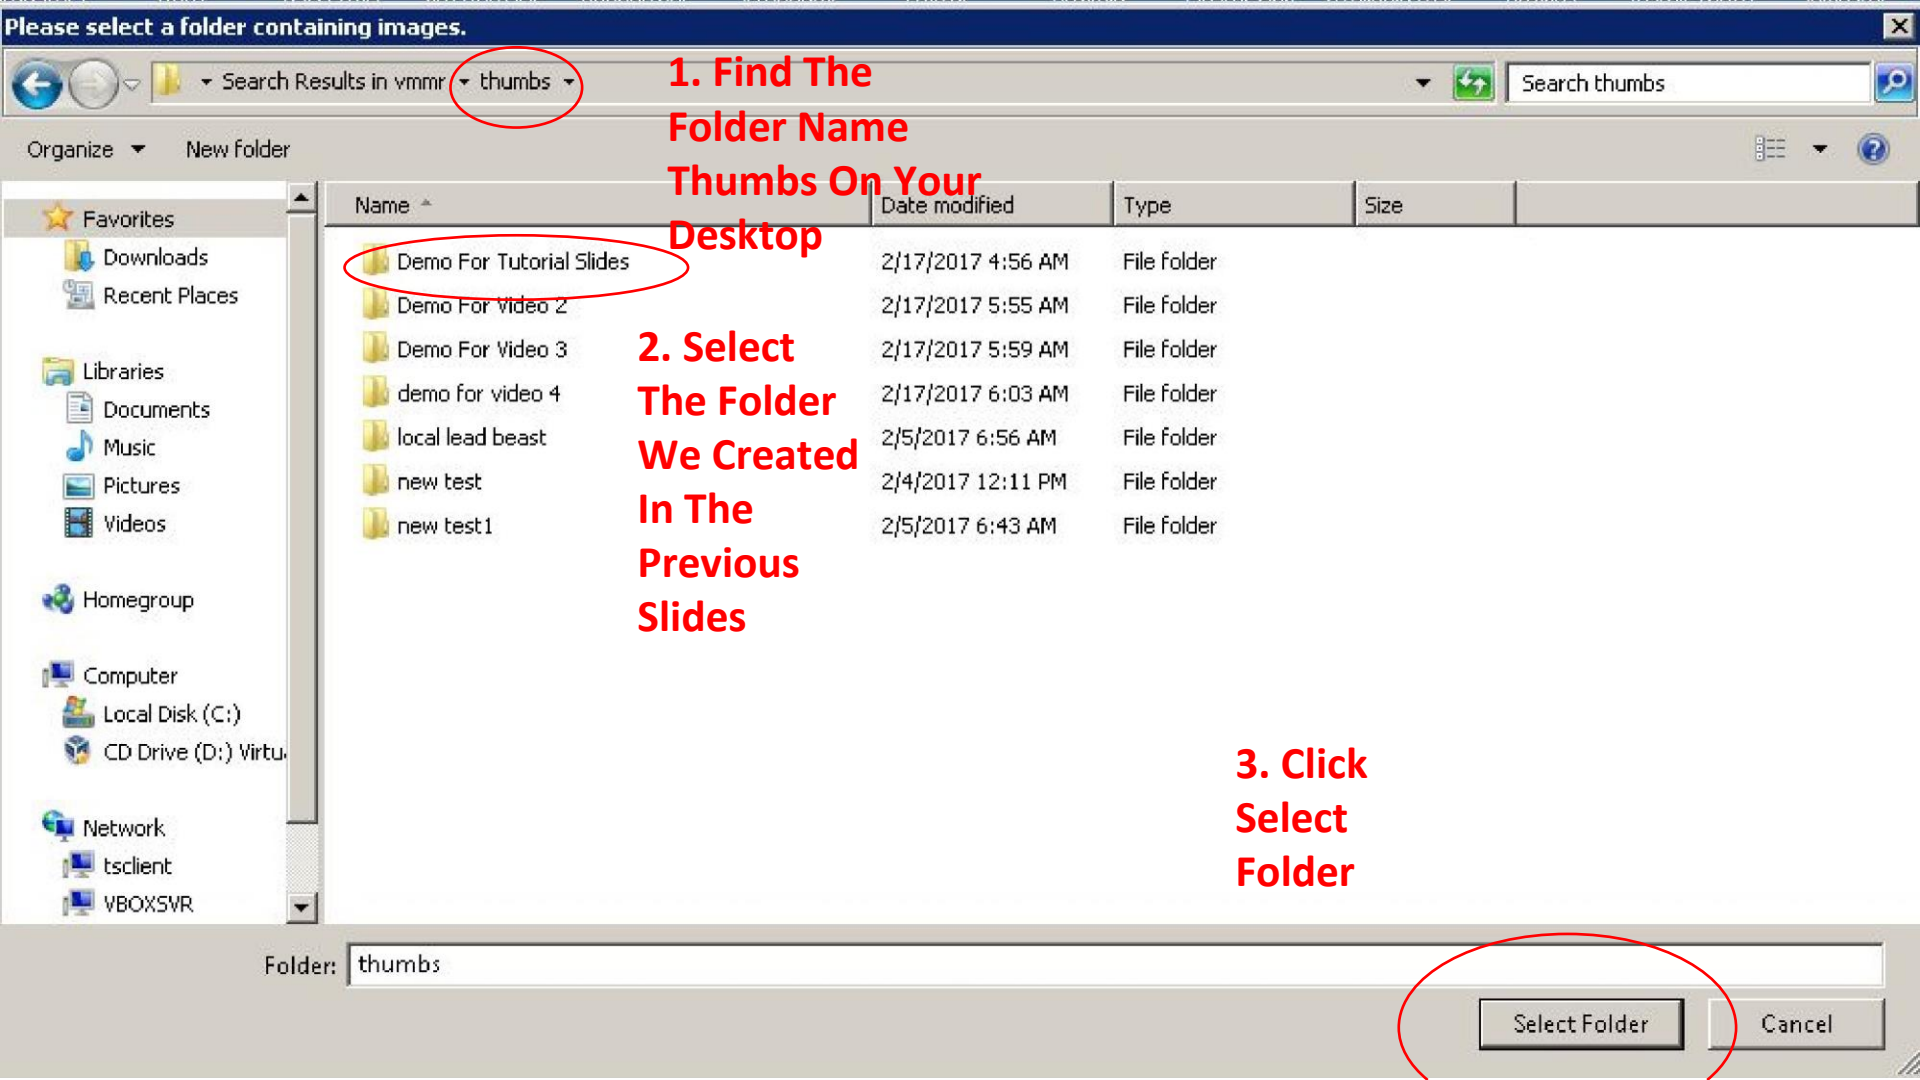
Please select a folder containing images.

Search Results in vmmr ▸ thumbs ▸

Search thumbs

Organize ▾ New folder

1. Find The Folder Name Thumbs On Your Desktop

Favorites
Downloads
Recent Places

Libraries
Documents
Music
Pictures
Videos

Homegroup

Computer
Local Disk (C:)
CD Drive (D:) Virtu

Network
tsclient
VBOXSVR

| Name | Date modified | Type | Size |
|---|---|---|---|
| Demo For Tutorial Slides | 2/17/2017 4:56 AM | File folder | |
| Demo For Video 2 | 2/17/2017 5:55 AM | File folder | |
| Demo For Video 3 | 2/17/2017 5:59 AM | File folder | |
| demo for video 4 | 2/17/2017 6:03 AM | File folder | |
| local lead beast | 2/5/2017 6:56 AM | File folder | |
| new test | 2/4/2017 12:11 PM | File folder | |
| new test1 | 2/5/2017 6:43 AM | File folder | |

2. Select The Folder We Created In The Previous Slides

3. Click Select Folder

Folder: thumbs

Select Folder Cancel